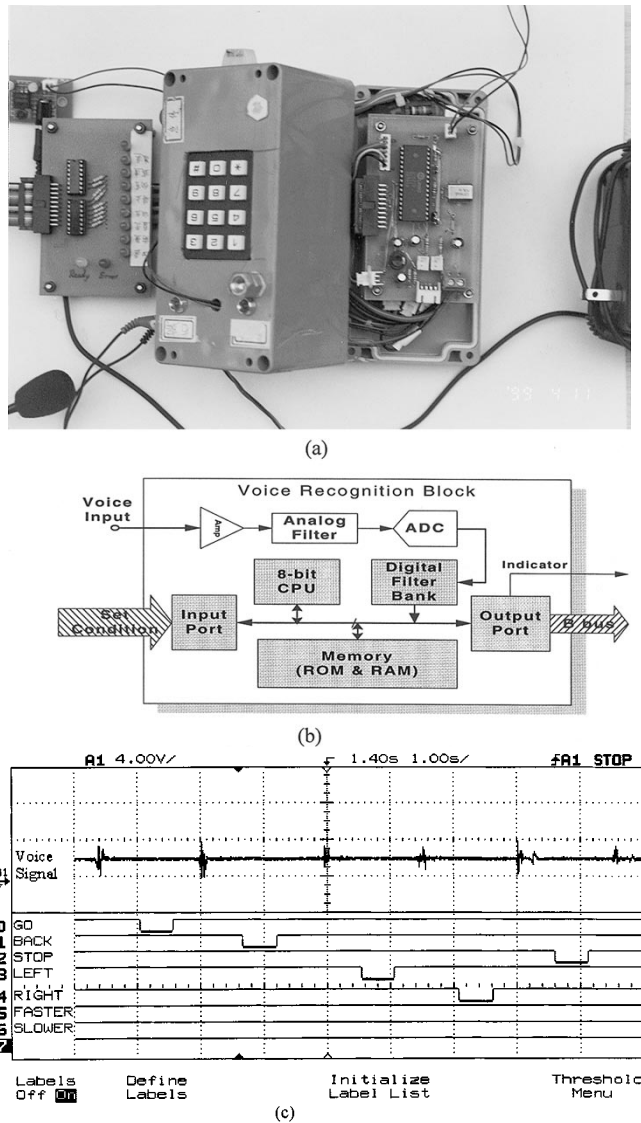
(a)

Voice Recognition Block

Voice Input

Amp

Analog Filter

ADC

8-bit CPU

Digital Filter Bank

Indicator

Set Condition

Input Port

Output Port

8 bus

Memory (ROM & RAM)

(b)

A1 4.00V/ 1.40s 1.00s/ fA1 STOP

Voice Signal

0 GO
1 BACK
2 STOP
3 LEFT
4 RIGHT
5 FASTER
6 SLOWER
7

Labels Off On

Define Labels

Initialize Label List

Threshold Menu

(c)